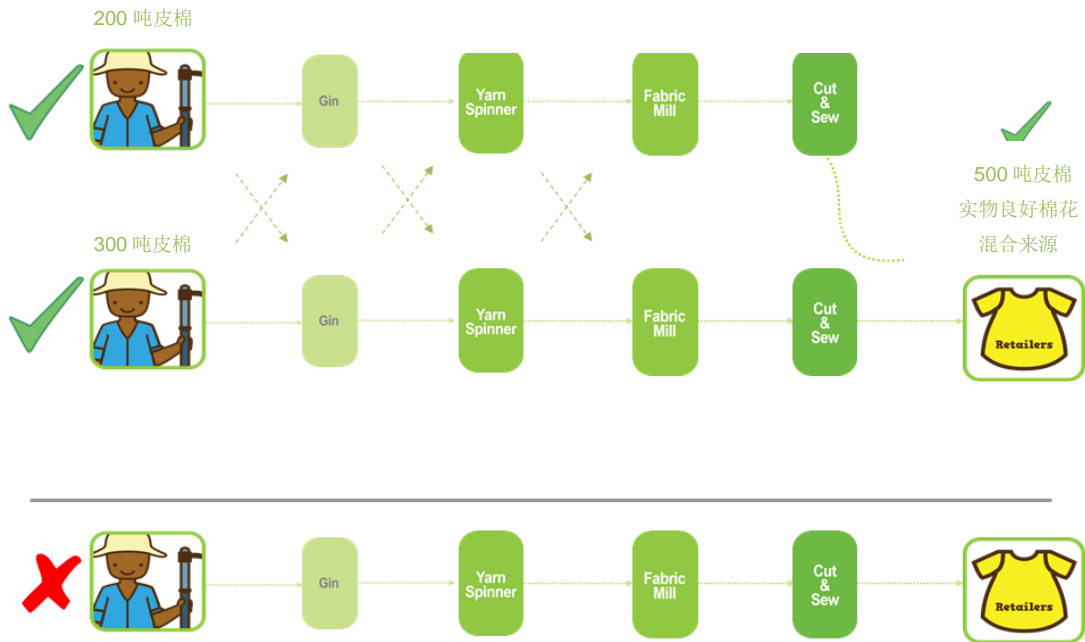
200 吨皮棉

Gin

Yarn Spinner

Fabric Mill

Cut & Sew

500 吨皮棉
实物良好棉花
混合来源

300 吨皮棉

Gin

Yarn Spinner

Fabric Mill

Cut & Sew

Retailers

Gin

Yarn Spinner

Fabric Mill

Cut & Sew

Retailers